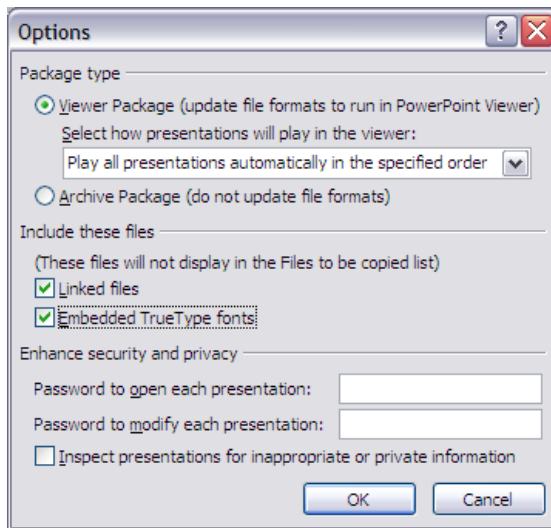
Options

?

X

Package type

Viewer Package (update file formats to run in PowerPoint Viewer)

Select how presentations will play in the viewer:

Play all presentations automatically in the specified order

Archive Package (do not update file formats)

Include these files

(These files will not display in the Files to be copied list)

Linked files

Embedded TrueType fonts

Enhance security and privacy

Password to open each presentation:

Password to modify each presentation:

Inspect presentations for inappropriate or private information

OK

Cancel